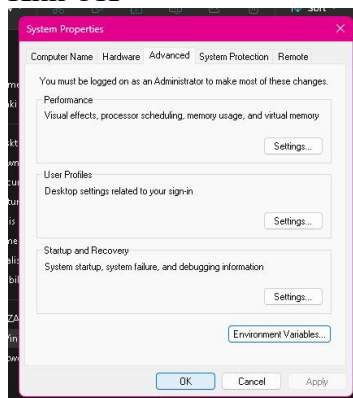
System Properties

Computer Name Hardware Advanced System Protection Remote

You must be logged on as an Administrator to make most of these changes.

Performance
Visual effects, processor scheduling, memory usage, and virtual memory

Settings...

User Profiles
Desktop settings related to your sign-in

Settings...

Startup and Recovery
System startup, system failure, and debugging information

Settings...

Environment Variables...

OK Cancel Apply